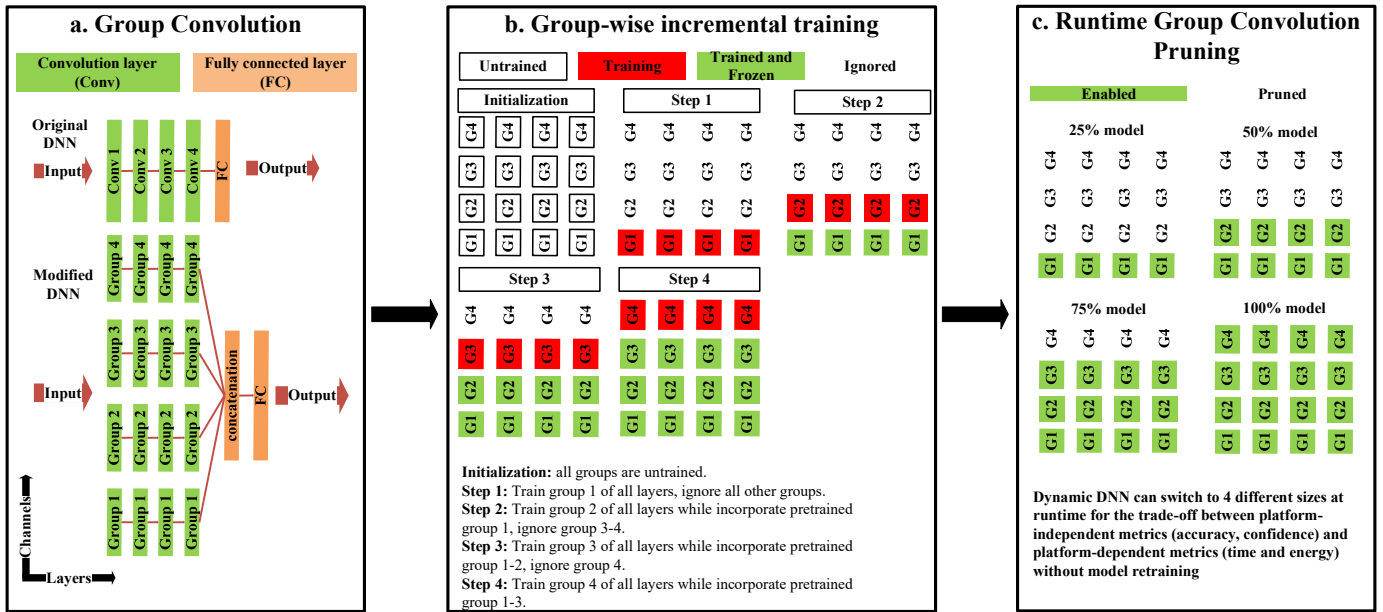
a. Group Convolution

Convolution layer (Conv)

Fully connected layer (FC)

Original DNN

Input

Conv 1 Conv 2 Conv 3 Conv 4

FC

Output

Modified DNN

Group 4 Group 4 Group 4 Group 4

Group 3 Group 3 Group 3 Group 3

Input

Group 2 Group 2 Group 2 Group 2

Group 1 Group 1 Group 1 Group 1

concatenation

FC

Output

Channels

Layers

b. Group-wise incremental training

Untrained

Training

Trained and Frozen

Ignored

Initialization

G4 G4 G4 G4
G3 G3 G3 G3
G2 G2 G2 G2
G1 G1 G1 G1

Step 1

G4 G4 G4 G4
G3 G3 G3 G3
G2 G2 G2 G2
G1 G1 G1 G1

Step 2

G4 G4 G4 G4
G3 G3 G3 G3
G2 G2 G2 G2
G1 G1 G1 G1

Step 3

G4 G4 G4 G4
G3 G3 G3 G3
G2 G2 G2 G2
G1 G1 G1 G1

Step 4

G4 G4 G4 G4
G3 G3 G3 G3
G2 G2 G2 G2
G1 G1 G1 G1

Initialization: all groups are untrained.
Step 1: Train group 1 of all layers, ignore all other groups.
Step 2: Train group 2 of all layers while incorporate pretrained group 1, ignore group 3-4.
Step 3: Train group 3 of all layers while incorporate pretrained group 1-2, ignore group 4.
Step 4: Train group 4 of all layers while incorporate pretrained group 1-3.

c. Runtime Group Convolution Pruning

Enabled

Pruned

25% model

G4 G4 G4 G4
G3 G3 G3 G3
G2 G2 G2 G2
G1 G1 G1 G1

50% model

G4 G4 G4 G4
G3 G3 G3 G3
G2 G2 G2 G2
G1 G1 G1 G1

75% model

G4 G4 G4 G4
G3 G3 G3 G3
G2 G2 G2 G2
G1 G1 G1 G1

100% model

G4 G4 G4 G4
G3 G3 G3 G3
G2 G2 G2 G2
G1 G1 G1 G1

Dynamic DNN can switch to 4 different sizes at runtime for the trade-off between platform-independent metrics (accuracy, confidence) and platform-dependent metrics (time and energy) without model retraining